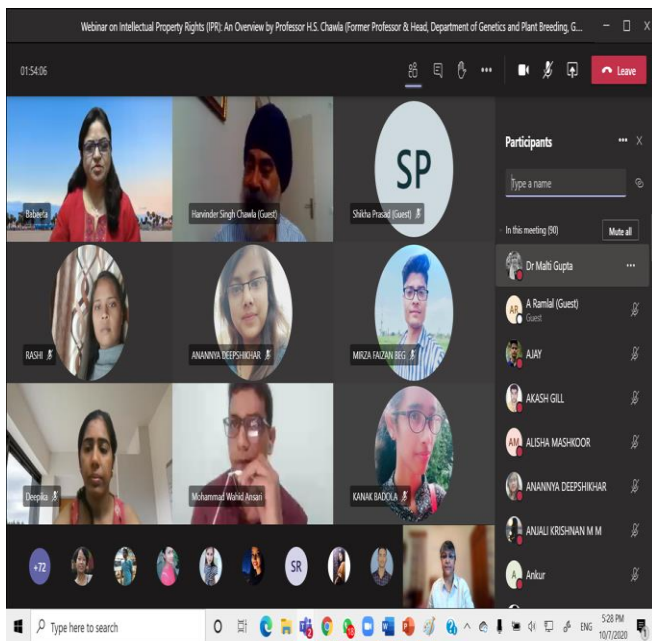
Webinar on Intellectual Property Rights (IPR): An Overview by Professor H.S. Chawla (Former Professor & Head, Department of Genetics and Plant Breeding, G...

01:54:06

Leave

Babeeta

Harvinder Singh Chawla (Guest)

SP

Shikha Prasad (Guest)

RASHI

ANANNYA DEEPSHIKHAR

MIRZA FAIZAN BEG

Deepika

Mohammad Wahid Ansari

KANAK BADOLA

+72

SR

Participants

Type a name

In this meeting (90)

Mute all

Dr Malti Gupta

AR A Ramlal (Guest)
Guest

AJAY

AKASH GILL

AM ALISHA MASHKOOR

ANANNYA DEEPSHIKHAR

ANJALI KRISHNAN M M

A Ankur

Type here to search

ENG

5:28 PM
10/7/2020